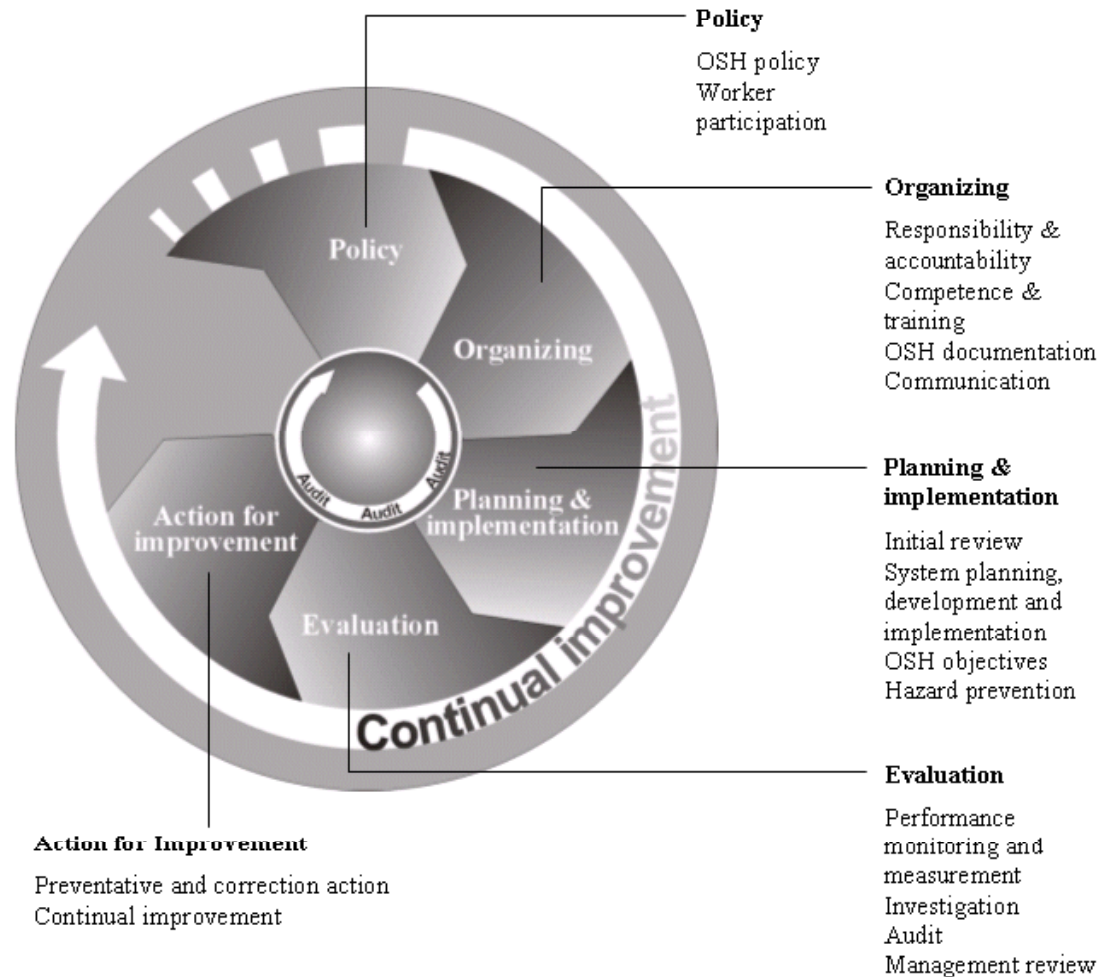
Policy

OSH policy
Worker participation

Organizing

Responsibility & accountability
Competence & training
OSH documentation
Communication

Planning & implementation

Initial review
System planning, development and implementation
OSH objectives
Hazard prevention

Evaluation

Performance monitoring and measurement
Investigation
Audit
Management review

Action for Improvement

Preventative and correction action
Continual improvement

Policy
Organizing
Planning & implementation
Evaluation
Action for improvement
Audit
Audit
Audit
Continual improvement